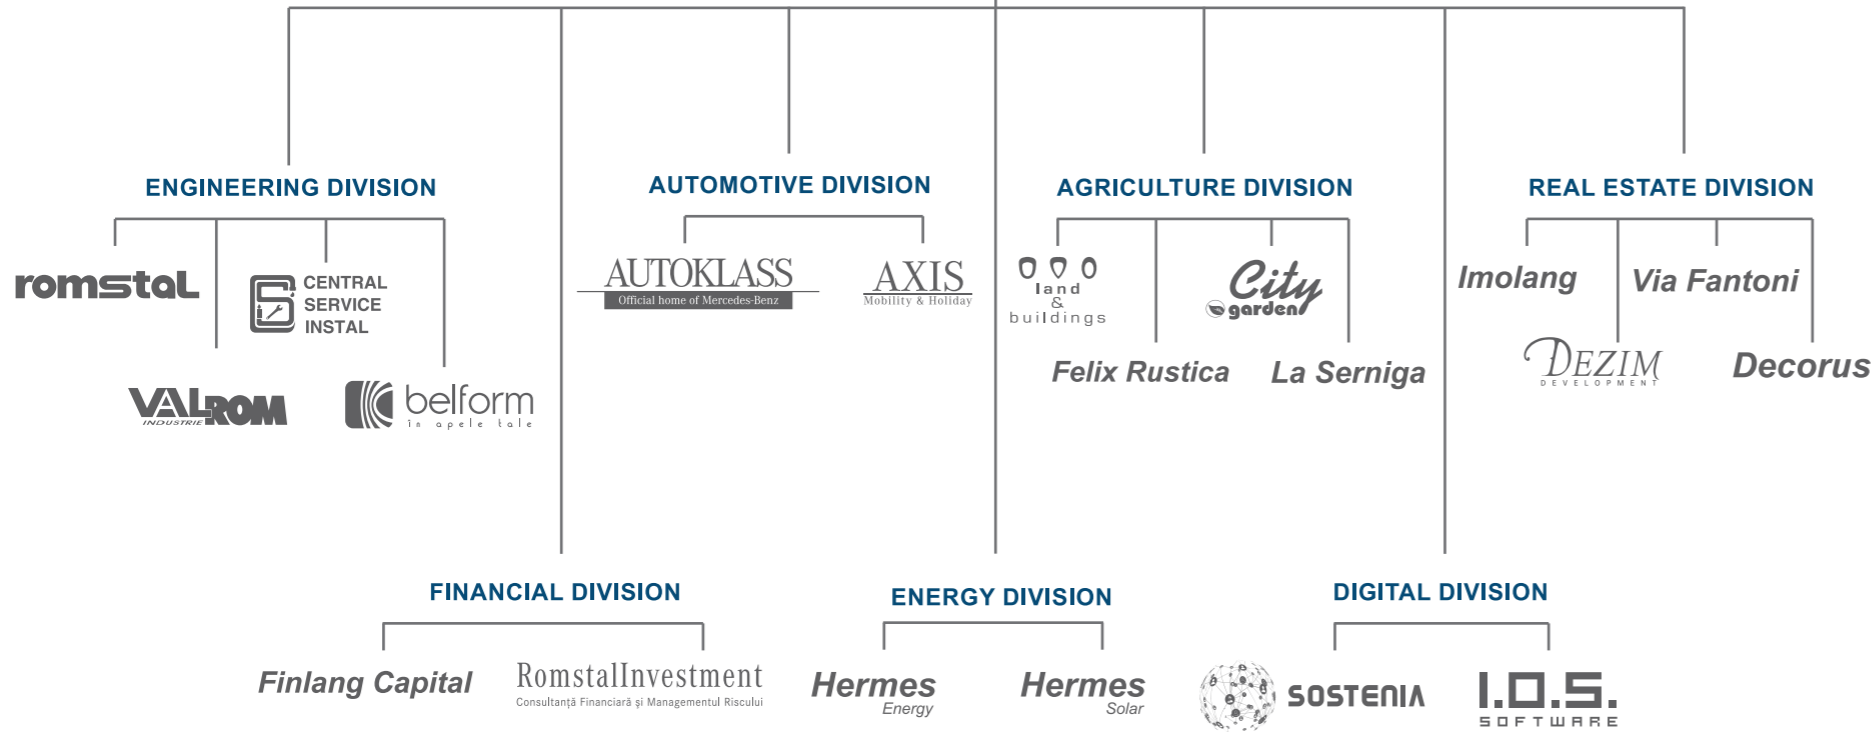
ENGINEERING DIVISION

romstal

CENTRAL SERVICE INSTAL

VALROM INDUSTRIE

belform în apele tale

AUTOMOTIVE DIVISION

AUTOKLASS Official home of Mercedes-Benz

AXIS Mobility & Holiday

AGRICULTURE DIVISION

land & buildings

City garden

Felix Rustica

La Serniga

REAL ESTATE DIVISION

Imolang

Via Fantoni

DEZIM DEVELOPMENT

Decorus

FINANCIAL DIVISION

Finlang Capital

RomstalInvestment Consultanță Financiară și Managementul Riscului

ENERGY DIVISION

Hermes Energy

Hermes Solar

DIGITAL DIVISION

SOSTENIA

I.O.S. SOFTWARE